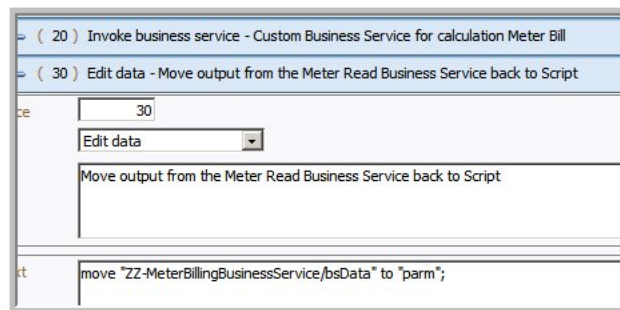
( 20 ) Invoke business service - Custom Business Service for calculation Meter Bill

( 30 ) Edit data - Move output from the Meter Read Business Service back to Script

ce 30

Edit data

Move output from the Meter Read Business Service back to Script

xt move "ZZ-MeterBillingBusinessService/bsData" to "parm";